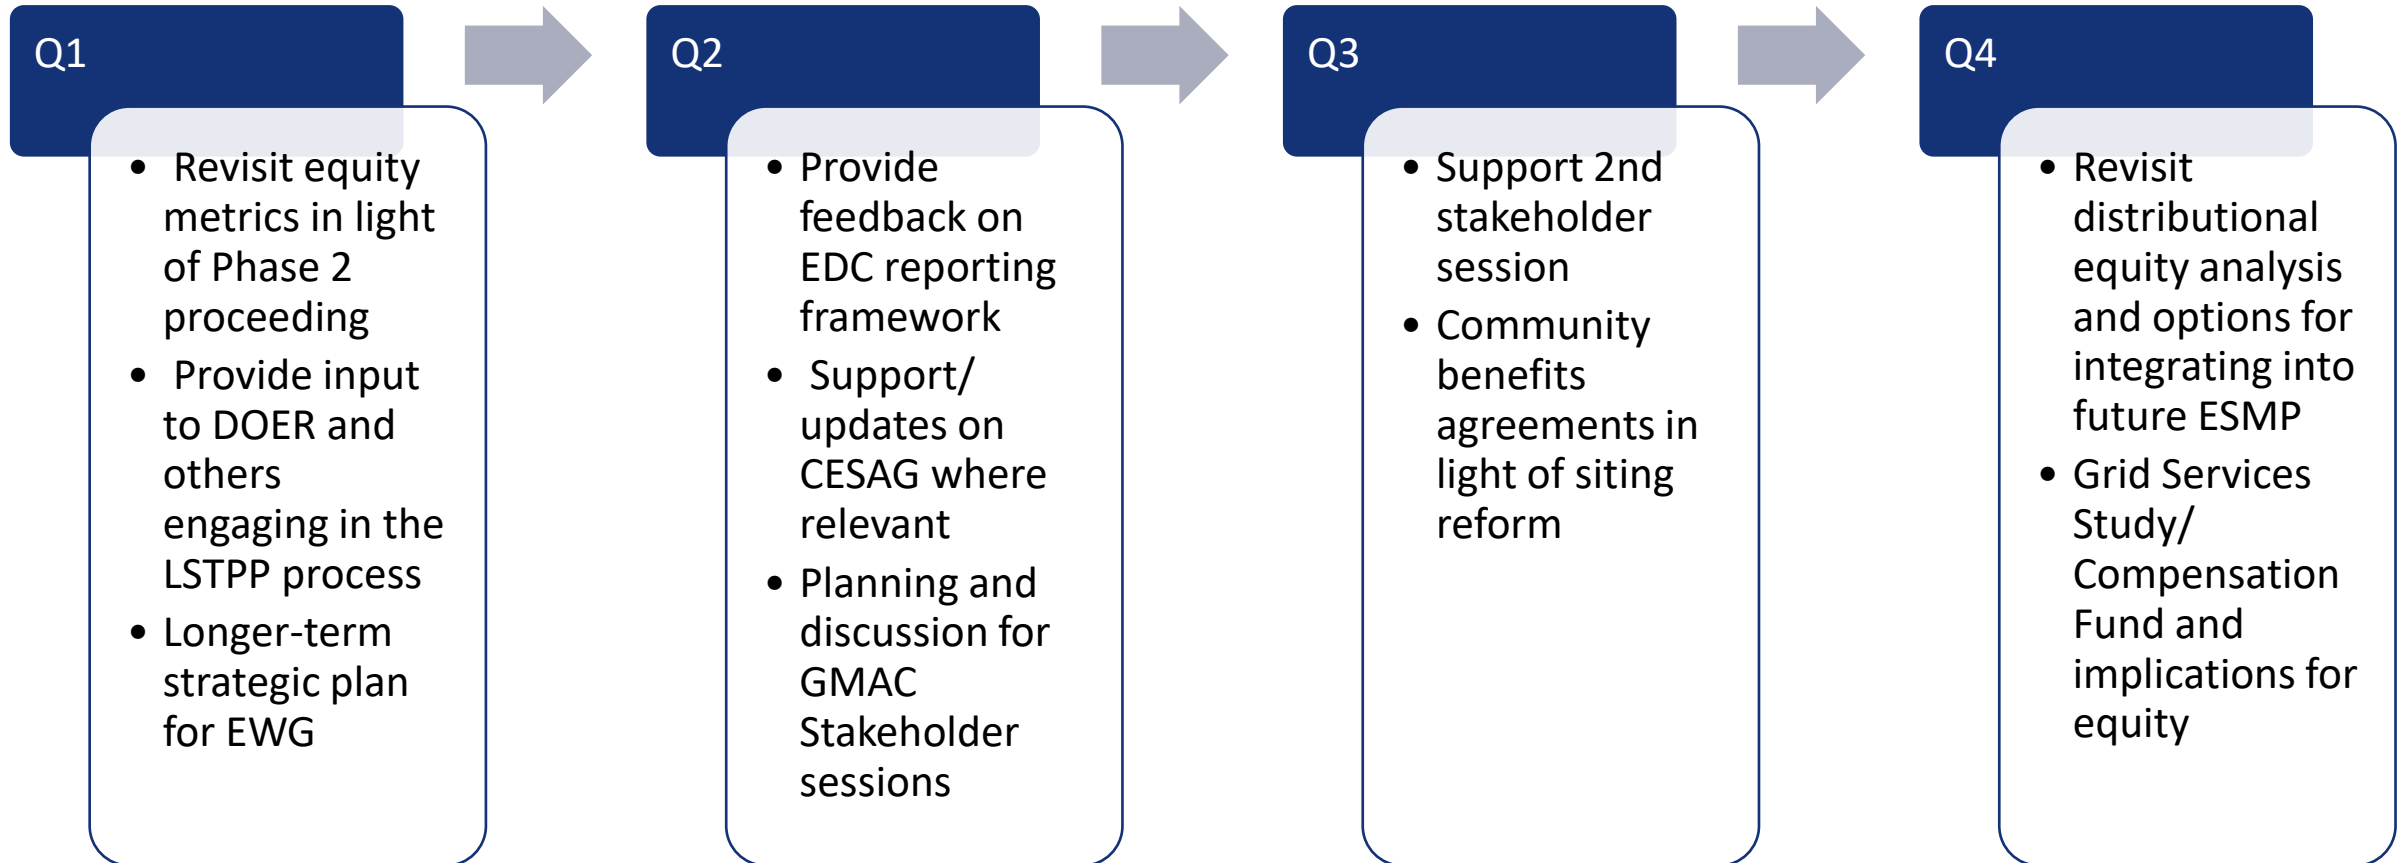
Q1

- Revisit equity metrics in light of Phase 2 proceeding
- Provide input to DOER and others engaging in the LSTPP process
- Longer-term strategic plan for EWG

Q2

- Provide feedback on EDC reporting framework
- Support/ updates on CESAG where relevant
- Planning and discussion for GMAC Stakeholder sessions

Q3

- Support 2nd stakeholder session
- Community benefits agreements in light of siting reform

Q4

- Revisit distributional equity analysis and options for integrating into future ESMP
- Grid Services Study/ Compensation Fund and implications for equity